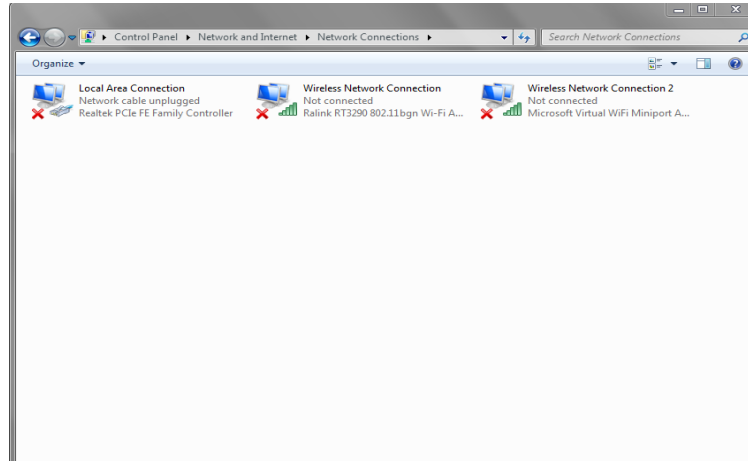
Control Panel ▸ Network and Internet ▸ Network Connections ▸

Search Network Connections

Organize ▾

Local Area Connection
Network cable unplugged
Realtek PCIe FE Family Controller

Wireless Network Connection
Not connected
Ralink RT3290 802.11bgn Wi-Fi A...

Wireless Network Connection 2
Not connected
Microsoft Virtual WiFi Miniport A...